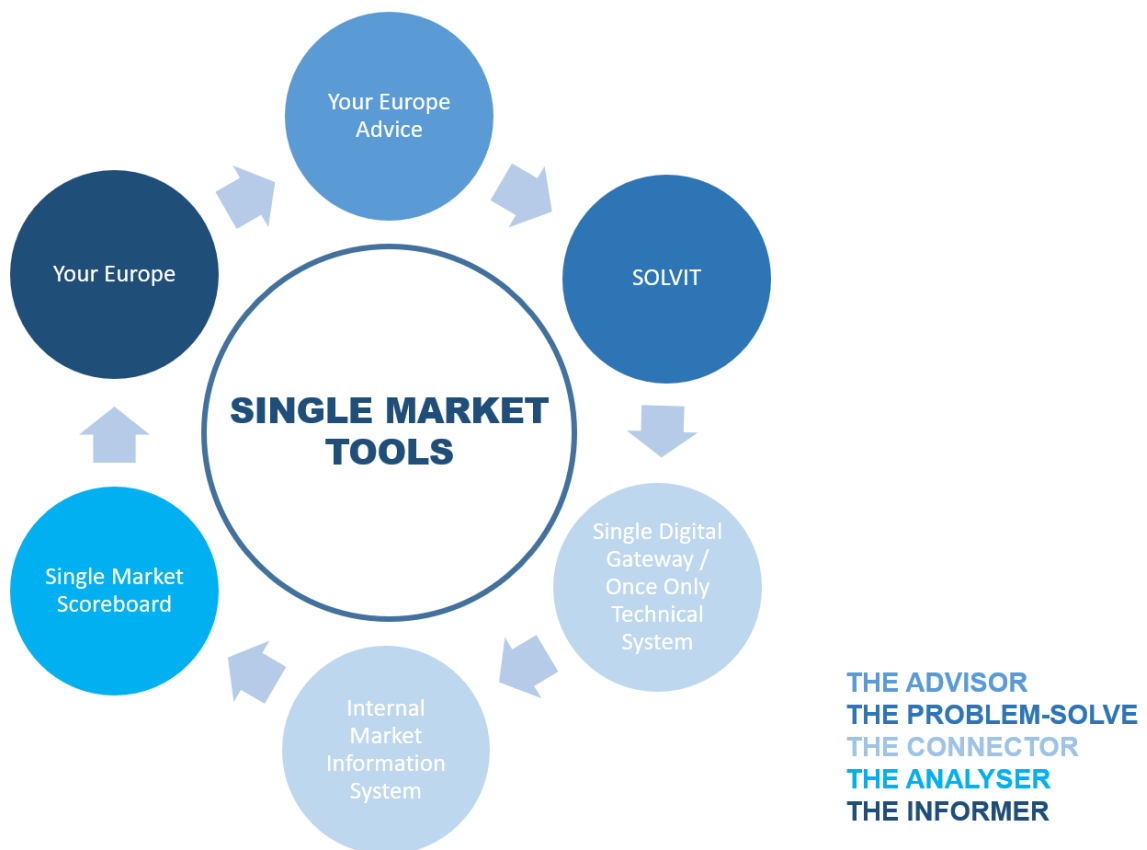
Your Europe Advice

SOLVIT

Single Digital Gateway / Once Only Technical System

Internal Market Information System

Single Market Scoreboard

Your Europe

SINGLE MARKET TOOLS

THE ADVISOR
THE PROBLEM-SOLVE
THE CONNECTOR
THE ANALYSER
THE INFORMER